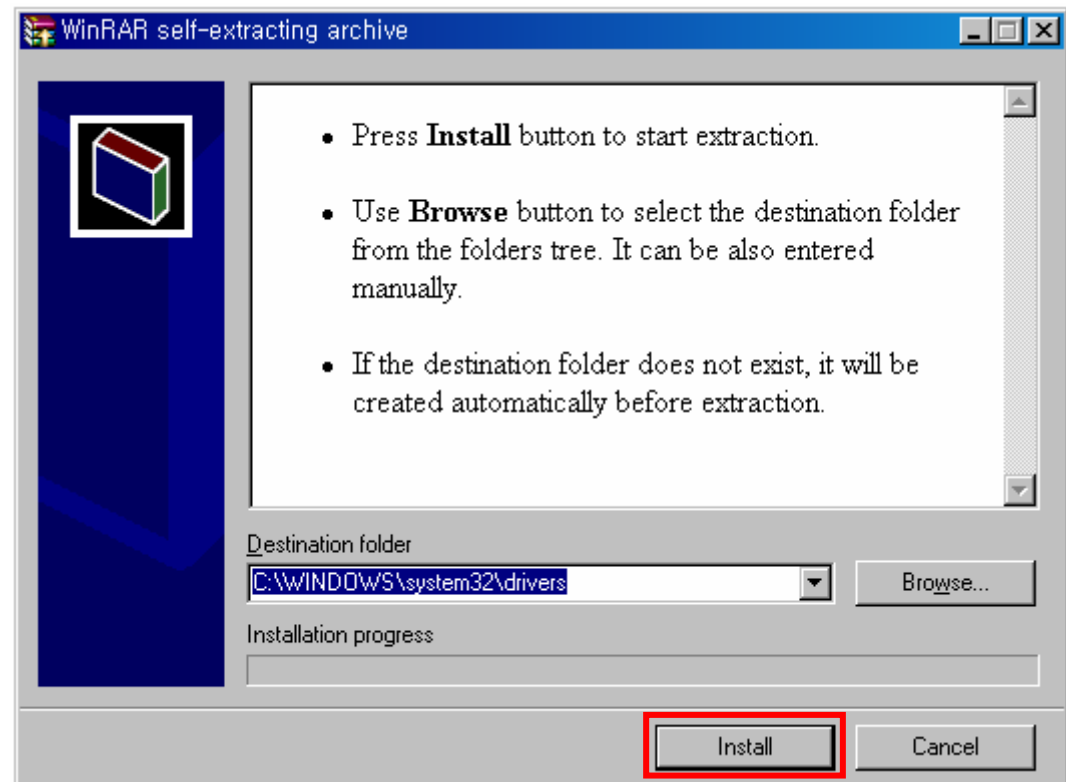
WinRAR self-extracting archive

• Press **Install** button to start extraction.

• Use **Browse** button to select the destination folder from the folders tree. It can be also entered manually.

• If the destination folder does not exist, it will be created automatically before extraction.

Destination folder

C:\WINDOWS\system32\drivers

Browse...

Installation progress

Install

Cancel